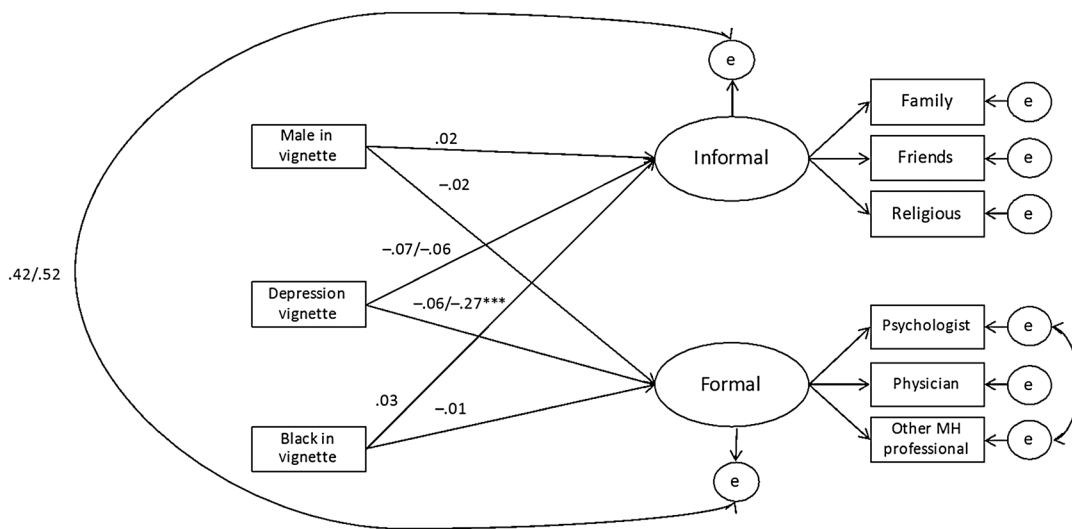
e

.42/.52

Male in vignette

.02

−.02

Informal

Family

e

Friends

e

Religious

e

−.07/−.06

Depression vignette

−.06/−.27***

Formal

Psychologist

e

Physician

e

Other MH professional

e

.03

−.01

Black in vignette

e